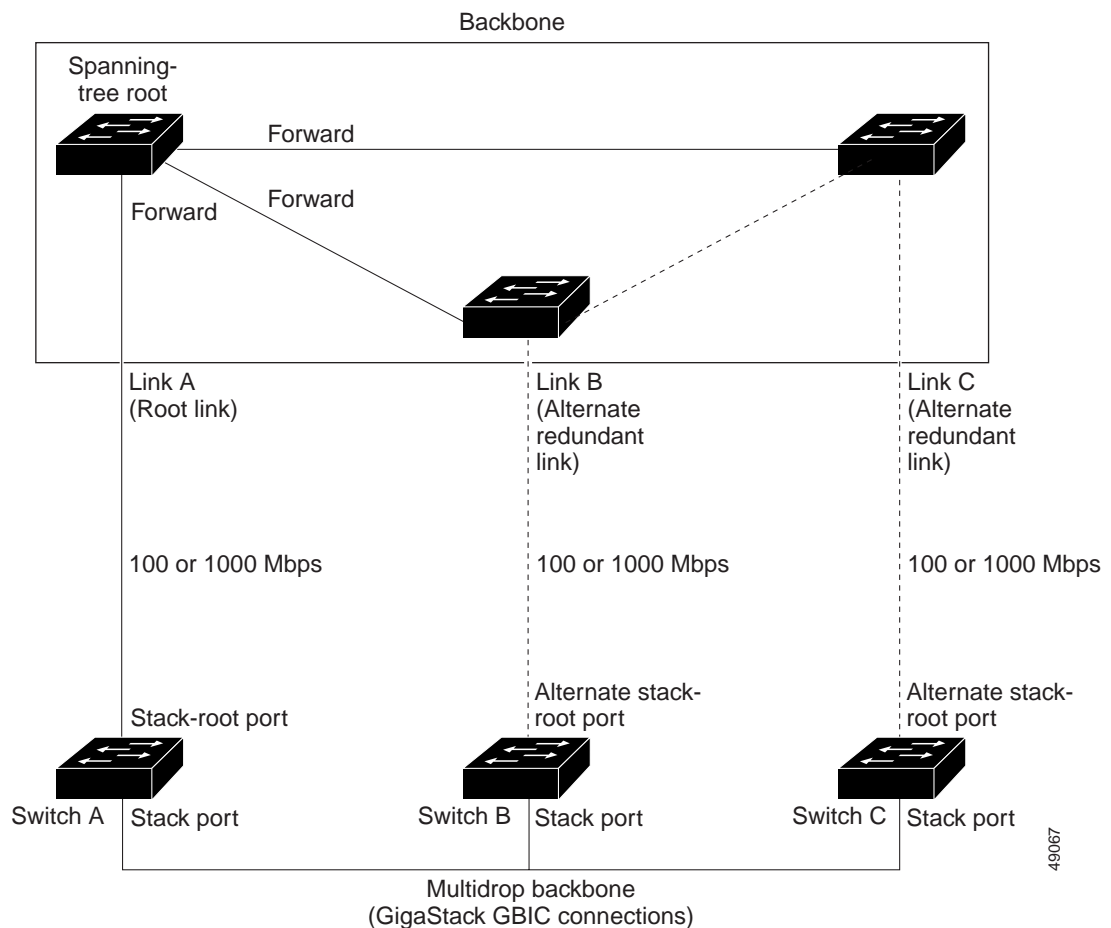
Backbone

Spanning-tree root

Forward

Forward

Forward

Link A (Root link)

Link B (Alternate redundant link)

Link C (Alternate redundant link)

100 or 1000 Mbps

100 or 1000 Mbps

100 or 1000 Mbps

Stack-root port

Alternate stack-root port

Alternate stack-root port

Switch A

Stack port

Switch B

Stack port

Switch C

Stack port

49067

Multidrop backbone (GigaStack GBIC connections)